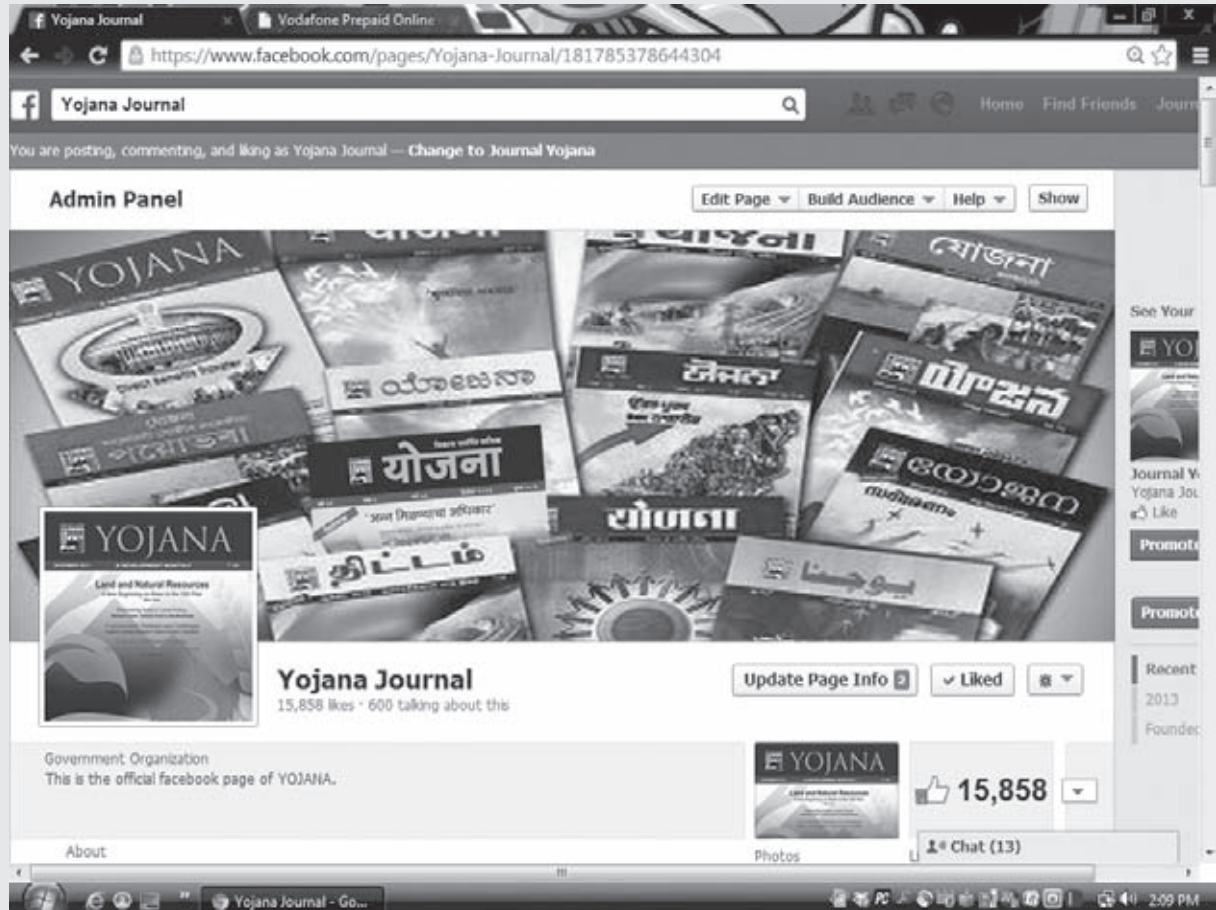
Yojana Journal
Vodafone Prepaid Online

https://www.facebook.com/pages/Yojana-Journal/181785378644304

Yojana Journal

Home Find Friends Journ

You are posting, commenting, and liking as Yojana Journal — Change to Journal Yojana

Admin Panel

Edit Page Build Audience Help Show

YOJANA

যোজনা

ಯೋಜನಾ

ਯੋਜਨਾ

যোজনা

योजना

योजना

યોજના

യോജന

YOJANA

Land and Natural Resources

திட்டம்

یوجنا

See Your

Journal Y

Yojana Jou

Like

Promote

Promote

Recent

2013

Founded

Yojana Journal

15,858 likes · 600 talking about this

Update Page Info

Liked

Government Organization

This is the official facebook page of YOJANA.

YOJANA

15,858

About

Photos

Chat (13)

Yojana Journal - Go...

2:09 PM